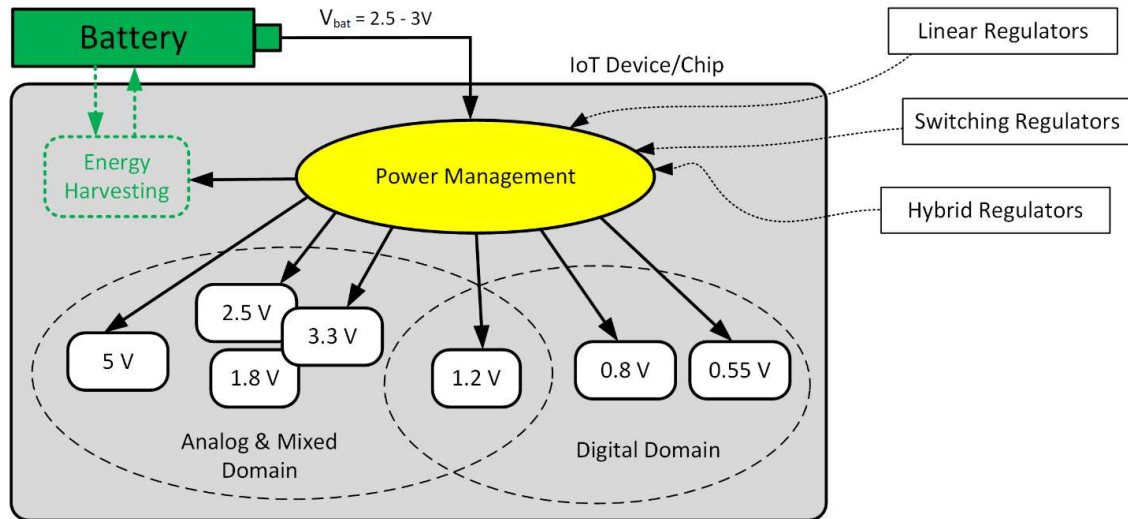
Battery

$V_{bat}$ = 2.5 - 3V

Linear Regulators

IoT Device/Chip

Switching Regulators

Energy Harvesting

Power Management

Hybrid Regulators

2.5 V

3.3 V

5 V

1.8 V

1.2 V

0.8 V

0.55 V

Analog & Mixed Domain

Digital Domain